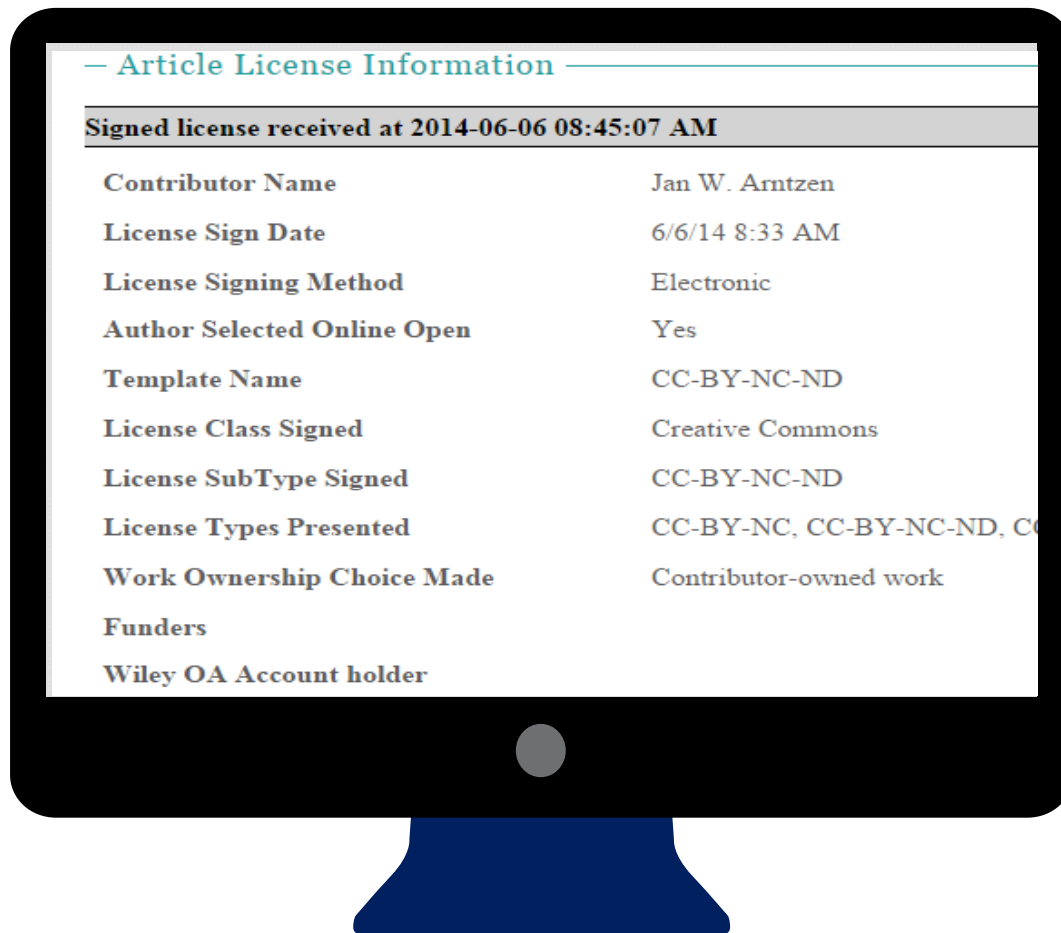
— Article License Information

Signed license received at 2014-06-06 08:45:07 AM

| | |
|---|---|
| Contributor Name | Jan W. Arntzen |
| License Sign Date | 6/6/14 8:33 AM |
| License Signing Method | Electronic |
| Author Selected Online Open | Yes |
| Template Name | CC-BY-NC-ND |
| License Class Signed | Creative Commons |
| License SubType Signed | CC-BY-NC-ND |
| License Types Presented | CC-BY-NC, CC-BY-NC-ND, C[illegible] |
| Work Ownership Choice Made | Contributor-owned work |
| Funders | |
| Wiley OA Account holder | |